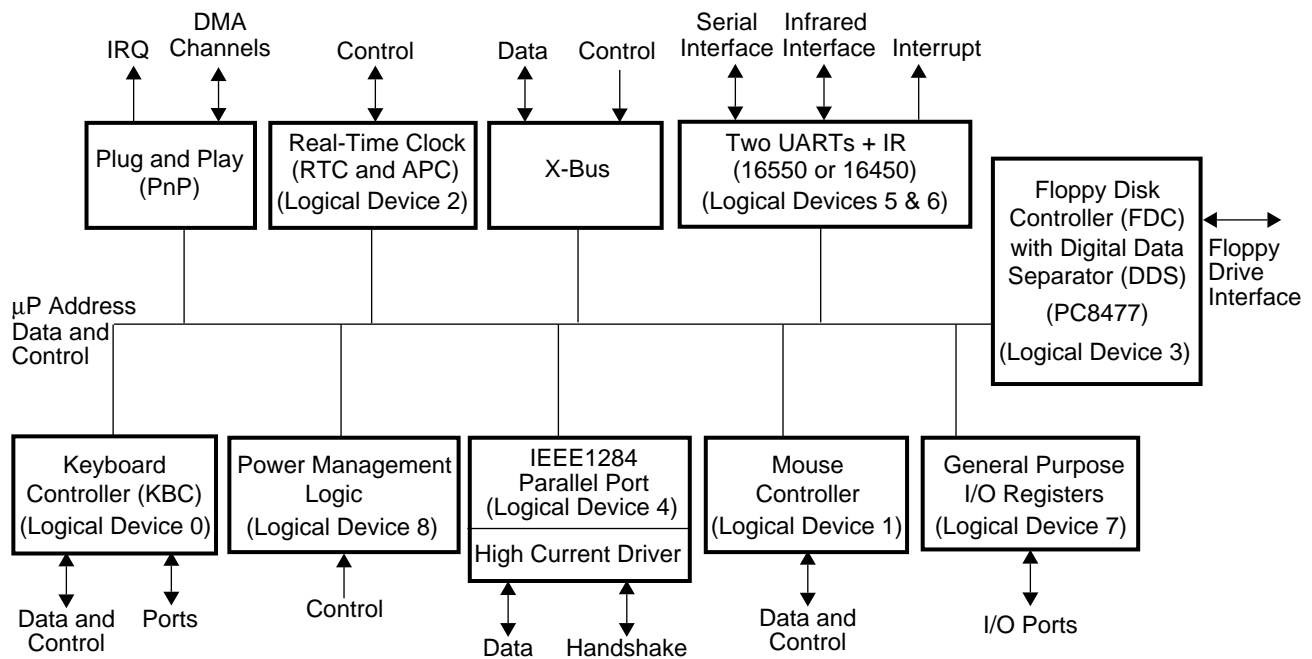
IRQ

DMA Channels

Control

Data

Control

Serial Interface

Infrared Interface

Interrupt

Plug and Play (PnP)

Real-Time Clock (RTC and APC) (Logical Device 2)

X-Bus

Two UARTs + IR (16550 or 16450) (Logical Devices 5 & 6)

Floppy Disk Controller (FDC) with Digital Data Separator (DDS) (PC8477) (Logical Device 3)

Floppy Drive Interface

μP Address Data and Control

Keyboard Controller (KBC) (Logical Device 0)

Power Management Logic (Logical Device 8)

IEEE1284 Parallel Port (Logical Device 4)

High Current Driver

Mouse Controller (Logical Device 1)

General Purpose I/O Registers (Logical Device 7)

Data and Control

Ports

Control

Data

Handshake

Data and Control

I/O Ports